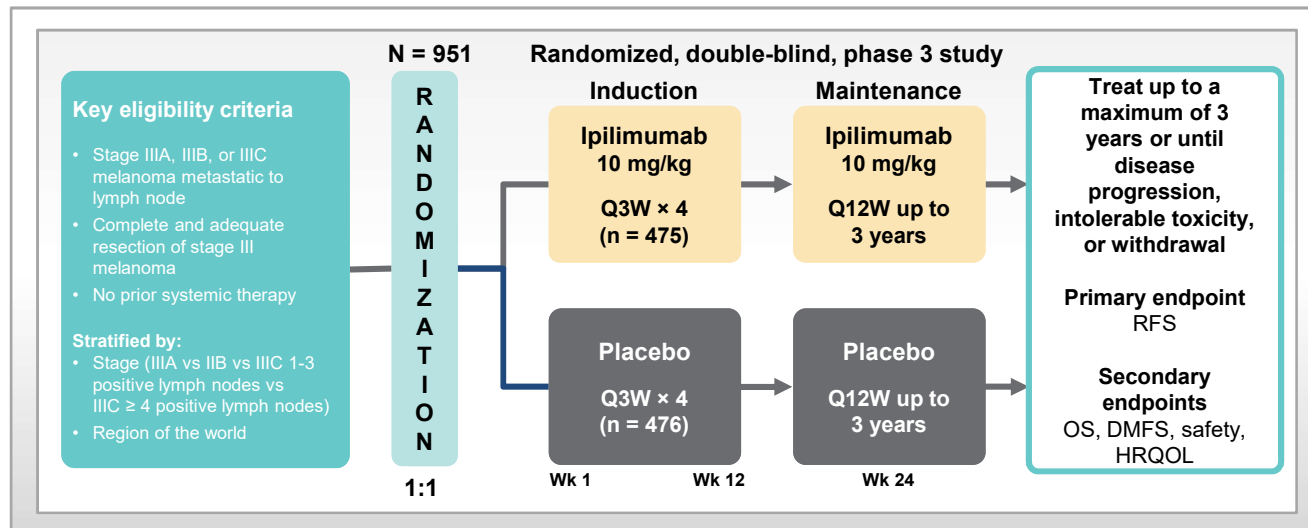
N = 951

Randomized, double-blind, phase 3 study

Key eligibility criteria

• Stage IIIA, IIIB, or IIIC melanoma metastatic to lymph node
• Complete and adequate resection of stage III melanoma
• No prior systemic therapy

Stratified by:
• Stage (IIIA vs IIB vs IIIC 1-3 positive lymph nodes vs IIIC ≥ 4 positive lymph nodes)
• Region of the world

RANDOMIZATION

1:1

Induction

Ipilimumab
10 mg/kg

Q3W × 4
(n = 475)

Maintenance

Ipilimumab
10 mg/kg

Q12W up to
3 years

Placebo

Q3W × 4
(n = 476)

Placebo

Q12W up to
3 years

Wk 1

Wk 12

Wk 24

Treat up to a maximum of 3 years or until disease progression, intolerable toxicity, or withdrawal

Primary endpoint
RFS

Secondary endpoints
OS, DMFS, safety, HRQOL